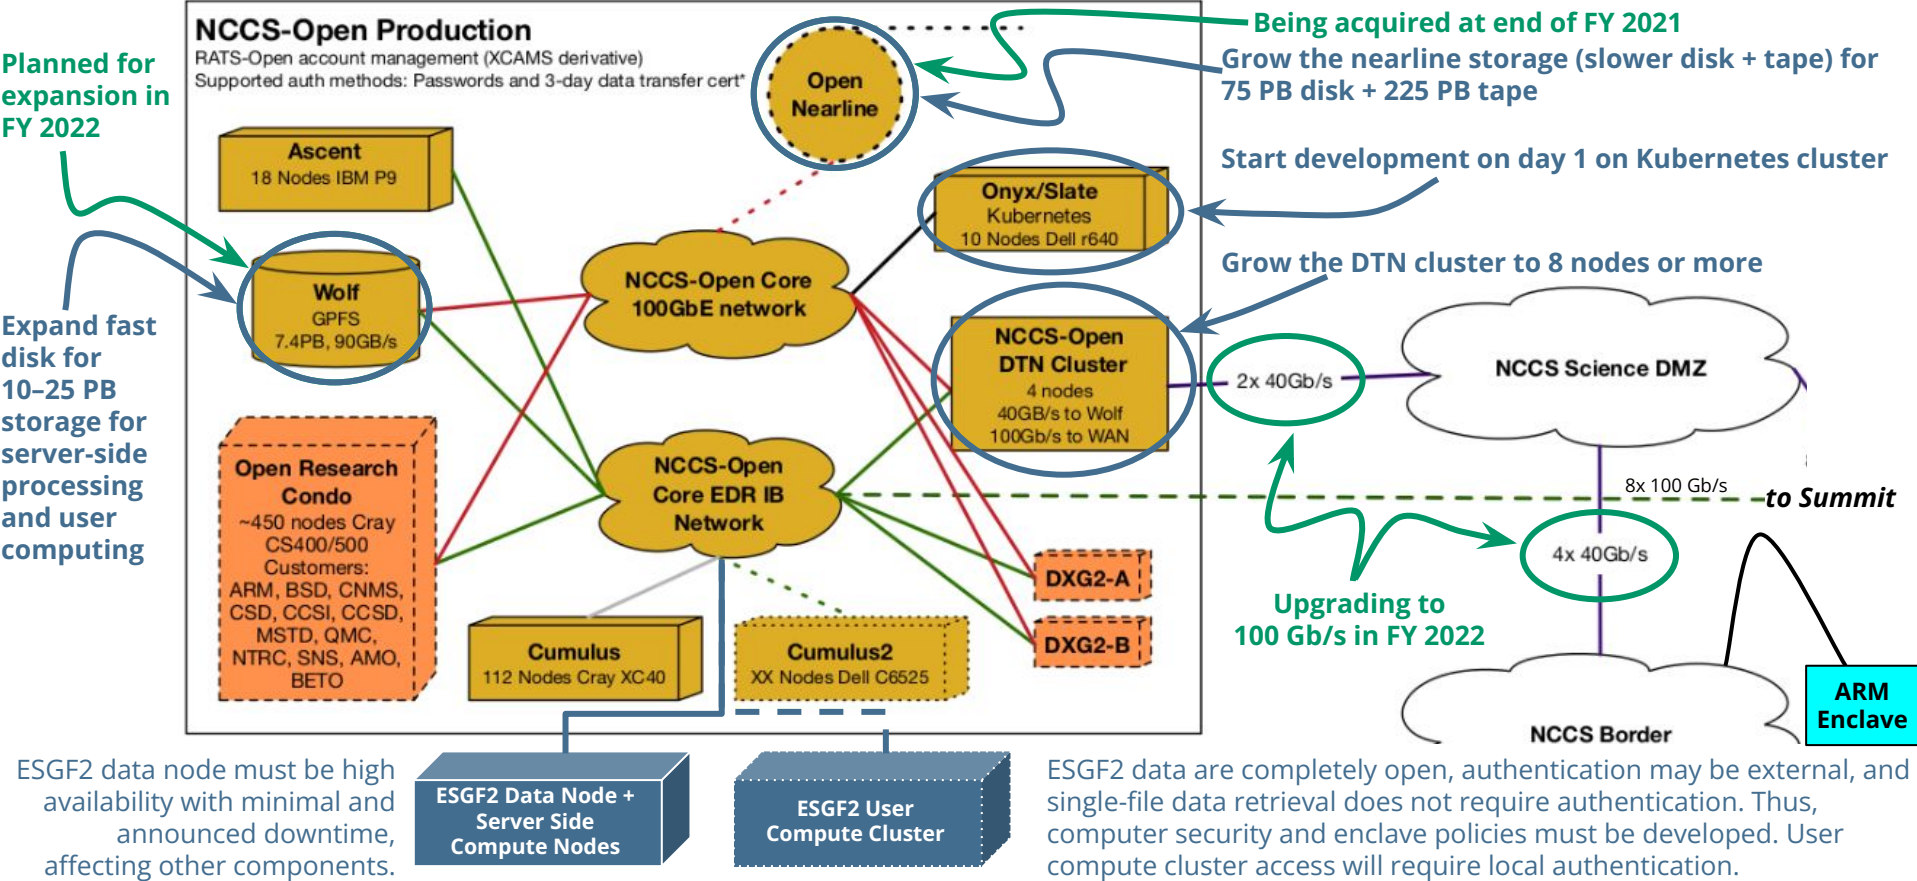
Planned for expansion in FY 2022

Expand fast disk for 10–25 PB storage for server-side processing and user computing

NCCS-Open Production
RATS-Open account management (XCAMS derivative)
Supported auth methods: Passwords and 3-day data transfer cert*

Open Nearline

Being acquired at end of FY 2021
Grow the nearline storage (slower disk + tape) for 75 PB disk + 225 PB tape

Start development on day 1 on Kubernetes cluster

Grow the DTN cluster to 8 nodes or more

Ascent
18 Nodes IBM P9

Wolf
GPFS
7.4PB, 90GB/s

Onyx/Slate
Kubernetes
10 Nodes Dell r640

NCCS-Open Core
100GbE network

NCCS-Open DTN Cluster
4 nodes
40GB/s to Wolf
100Gb/s to WAN

2x 40Gb/s

NCCS Science DMZ

8x 100 Gb/s

to Summit

Open Research Condo
~450 nodes Cray CS400/500
Customers:
ARM, BSD, CNMS, CSD, CCSI, CCSD, MSTD, QMC, NTRC, SNS, AMO, BETO

NCCS-Open Core EDR IB Network

4x 40Gb/s

DXG2-A

DXG2-B

Upgrading to 100 Gb/s in FY 2022

Cumulus
112 Nodes Cray XC40

Cumulus2
XX Nodes Dell C6525

ARM Enclave

NCCS Border

ESGF2 data node must be high availability with minimal and announced downtime, affecting other components.

ESGF2 Data Node + Server Side Compute Nodes

ESGF2 User Compute Cluster

ESGF2 data are completely open, authentication may be external, and single-file data retrieval does not require authentication. Thus, computer security and enclave policies must be developed. User compute cluster access will require local authentication.